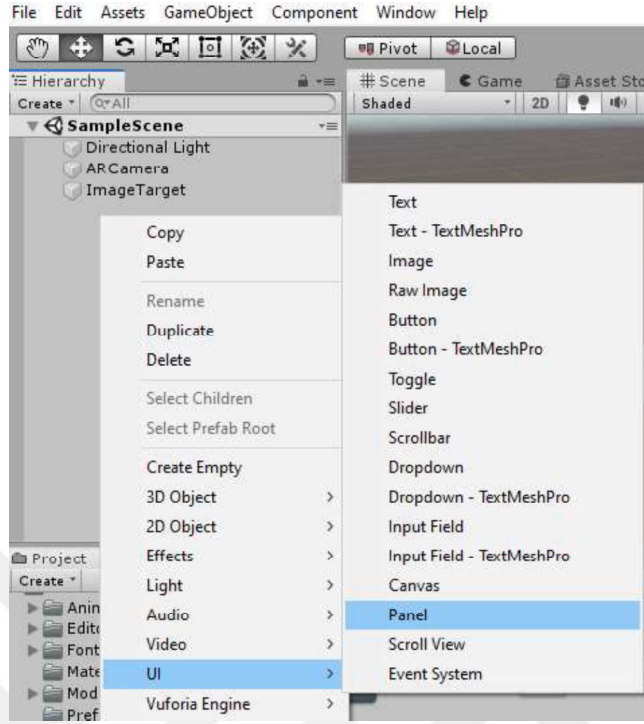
File Edit Assets GameObject Component Window Help

Pivot Local

Hierarchy
Create ▾ Q▾All
SampleScene
Directional Light
ARCamera
ImageTarget

# Scene
Game
Asset Sto
Shaded
2D

Copy
Paste
Rename
Duplicate
Delete
Select Children
Select Prefab Root
Create Empty
3D Object >
2D Object >
Effects >
Light >
Audio >
Video >
UI >
Vuforia Engine >

Text
Text - TextMeshPro
Image
Raw Image
Button
Button - TextMeshPro
Toggle
Slider
Scrollbar
Dropdown
Dropdown - TextMeshPro
Input Field
Input Field - TextMeshPro
Canvas
Panel
Scroll View
Event System

Project
Create ▾
Anin
Edito
Font
Mate
Mod
Pref